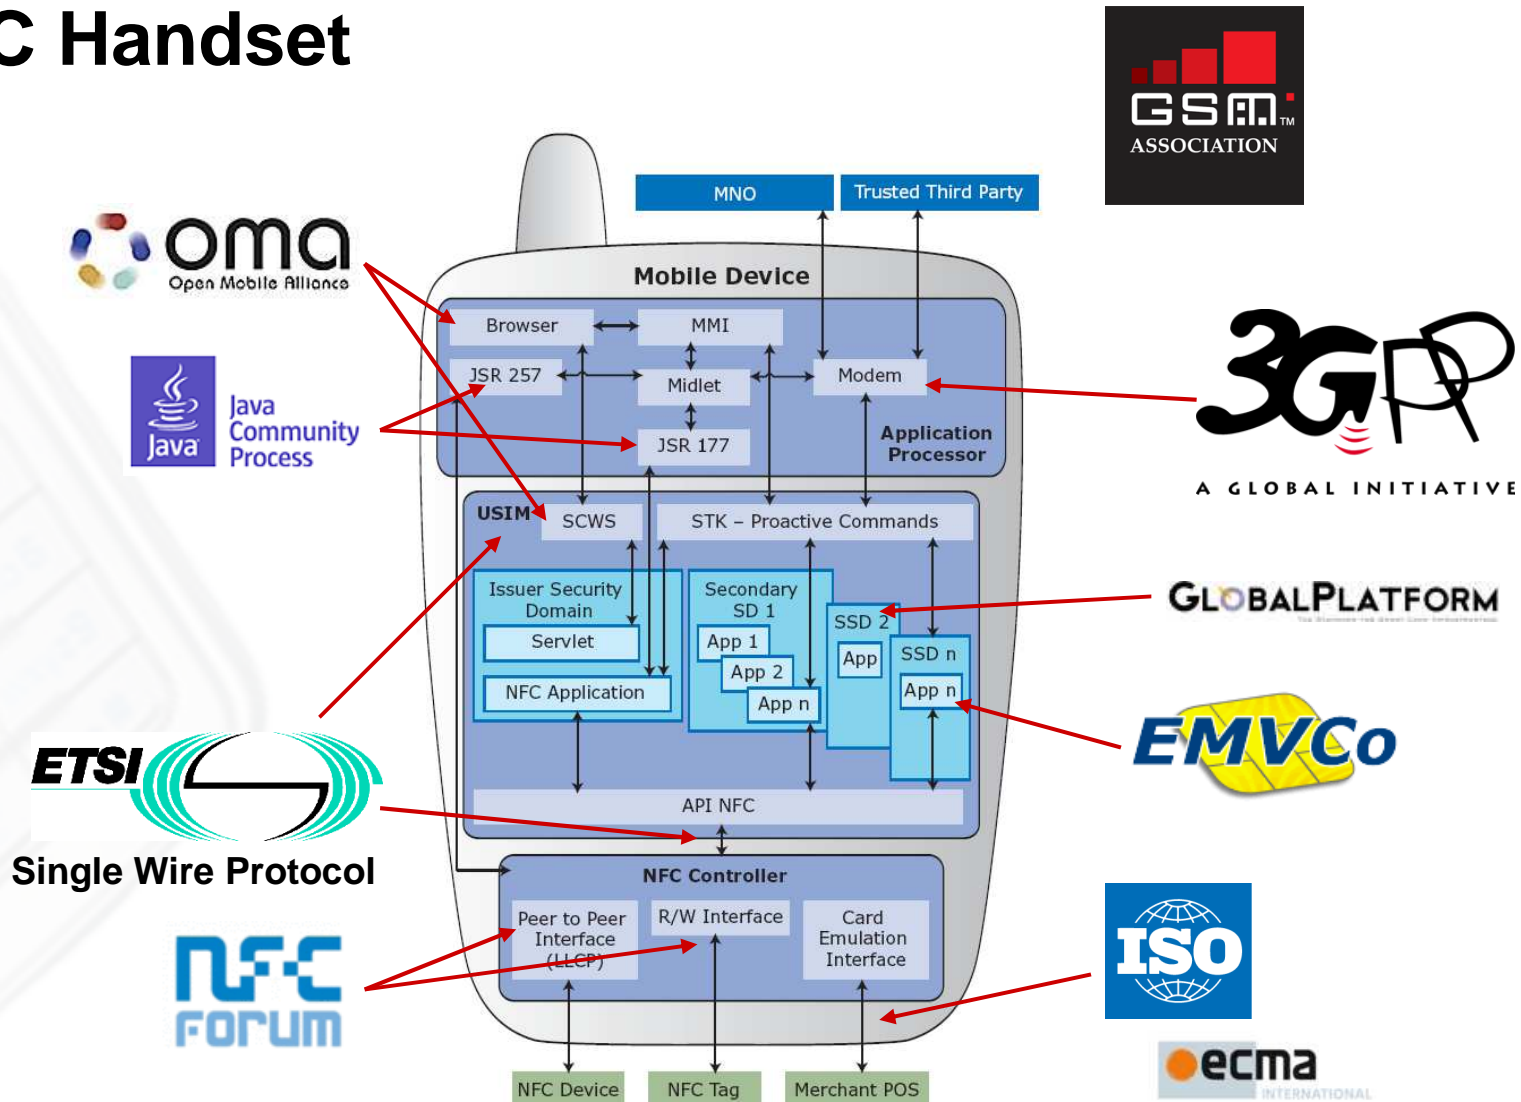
C Handset

GSM ASSOCIATION

oma Open Mobile Alliance

Java Java Community Process

MNO
Trusted Third Party

Mobile Device

Browser
MMI
JSR 257
Midlet
Modem
JSR 177
Application Processor

3GPP
A GLOBAL INITIATIVE

USIM
SCWS
STK – Proactive Commands

Issuer Security Domain
Servlet
NFC Application

Secondary SD 1
App 1
App 2
App n

SSD 2
App
SSD n
App n

GLOBALPLATFORM

EMVCo

ETSI
Single Wire Protocol

API NFC

NFC Controller
Peer to Peer Interface (LLCP)
R/W Interface
Card Emulation Interface

NFC Forum

ISO

ecma INTERNATIONAL

NFC Device
NFC Tag
Merchant POS